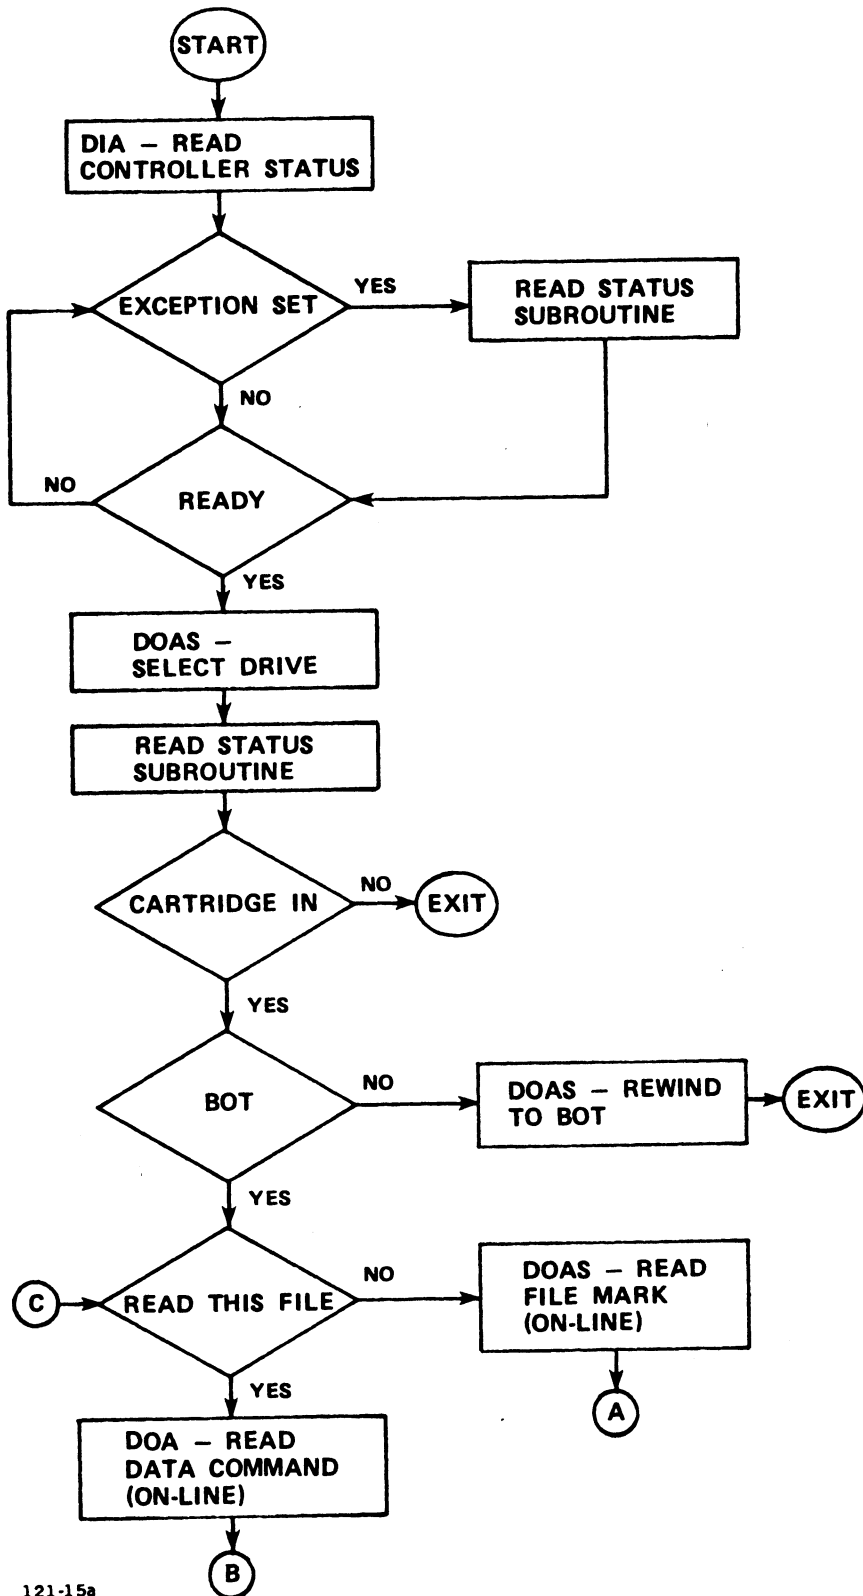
START

DIA – READ CONTROLLER STATUS

EXCEPTION SET

YES

READ STATUS SUBROUTINE

NO

NO

READY

YES

DOAS – SELECT DRIVE

READ STATUS SUBROUTINE

CARTRIDGE IN

NO

EXIT

YES

BOT

NO

DOAS – REWIND TO BOT

EXIT

YES

C

READ THIS FILE

NO

DOAS – READ FILE MARK (ON-LINE)

A

YES

DOA – READ DATA COMMAND (ON-LINE)

B

121-15a